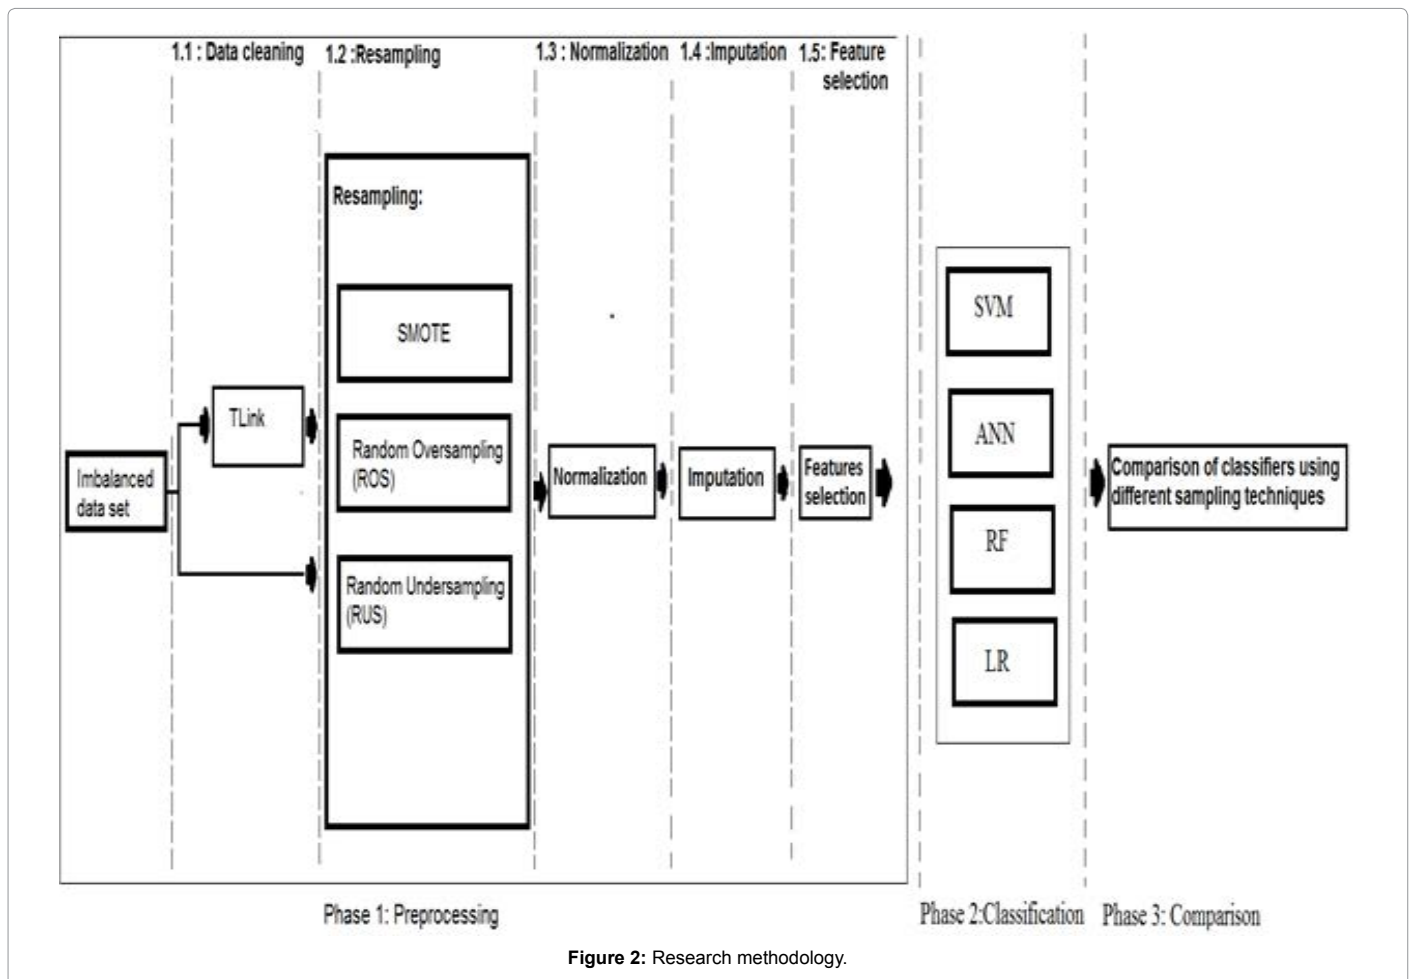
1.1 : Data cleaning

1.2 :Resampling

1.3 : Normalization

1.4 :Imputation

1.5: Feature selection

Resampling:

SMOTE

Random Oversampling (ROS)

Random Undersampling (RUS)

Imbalanced data set

TLink

Normalization

Imputation

Features selection

SVM

ANN

RF

LR

Comparison of classifiers using different sampling techniques

Phase 1: Preprocessing

Phase 2:Classification

Phase 3: Comparison

**Figure 2:** Research methodology.